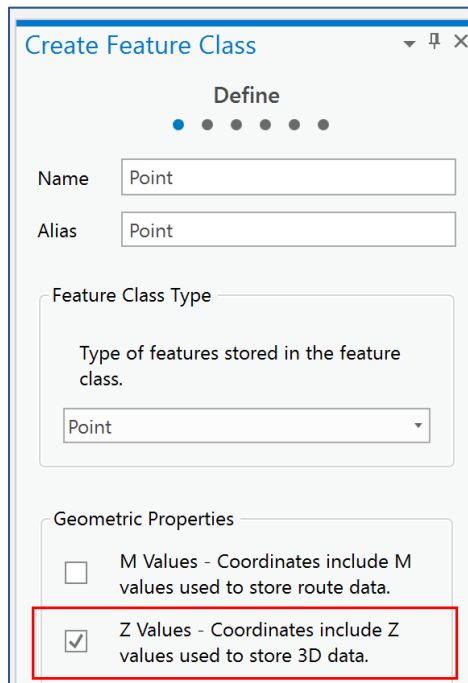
Create Feature Class

Define

Name Point

Alias Point

Feature Class Type

Type of features stored in the feature class.

Point

Geometric Properties

M Values - Coordinates include M values used to store route data.

Z Values - Coordinates include Z values used to store 3D data.